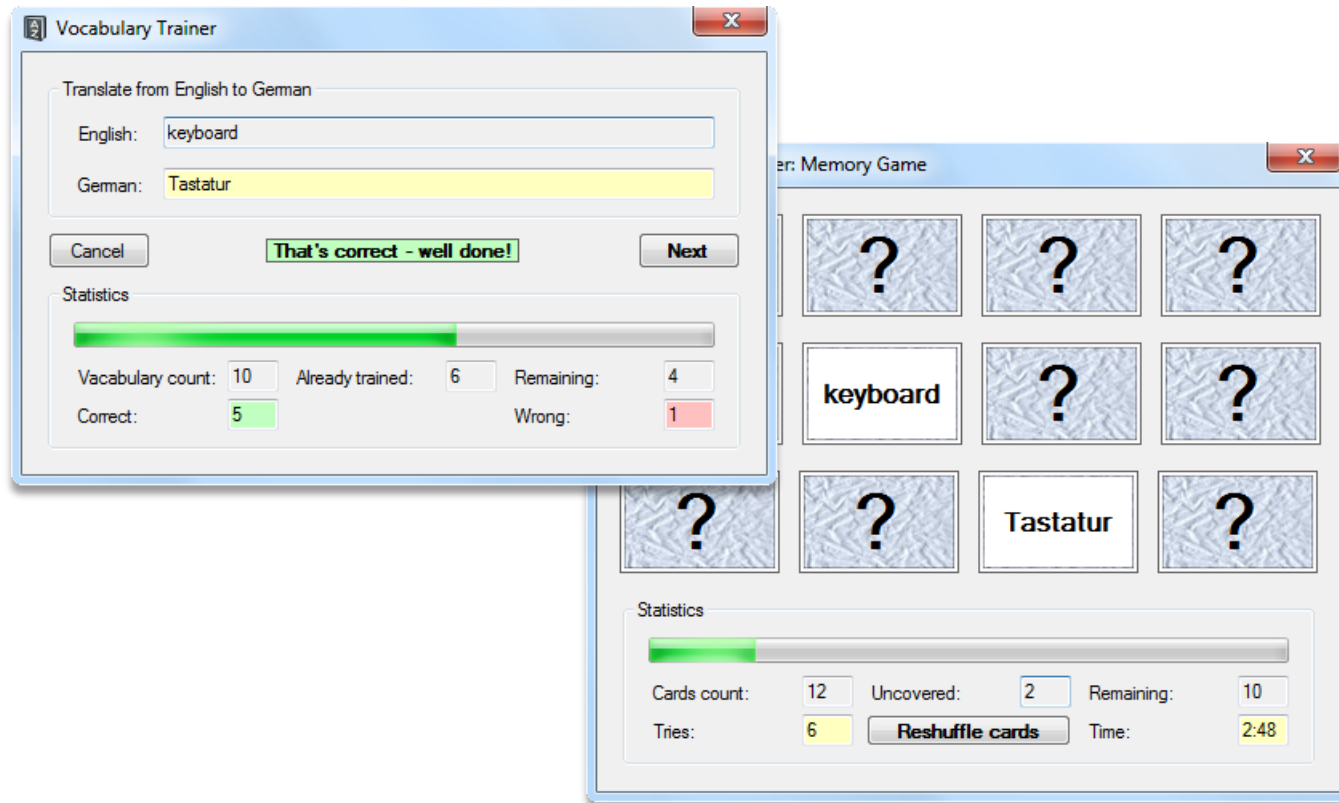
Vocabulary Trainer

Translate from English to German

English: keyboard

German: Tastatur

Cancel

That's correct - well done!

Next

Statistics

Vocabulary count: 10

Already trained: 6

Remaining: 4

Correct: 5

Wrong: 1

er: Memory Game

?

?

?

keyboard

?

?

?

?

Tastatur

?

Statistics

Cards count: 12

Uncovered: 2

Remaining: 10

Tries: 6

Reshuffle cards

Time: 2:48